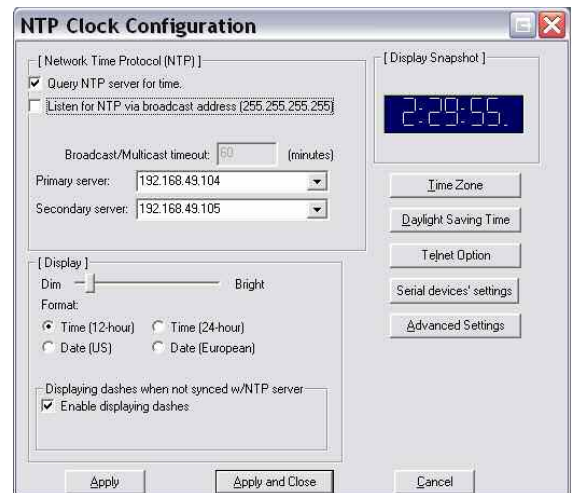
NTP Clock Configuration

[ Network Time Protocol (NTP) ]

Query NTP server for time.

Listen for NTP via broadcast address (255.255.255.255)

Broadcast/Multicast timeout: 60 (minutes)

Primary server: 192.168.49.104

Secondary server: 192.168.49.105

[ Display Snapshot ]

2:29:55.

Time Zone

Daylight Saving Time

Telnet Option

Serial devices' settings

Advanced Settings

[ Display ]

Dim Bright

Format:

Time (12-hour) Time (24-hour)

Date (US) Date (European)

Displaying dashes when not synced w/NTP server

Enable displaying dashes

Apply

Apply and Close

Cancel